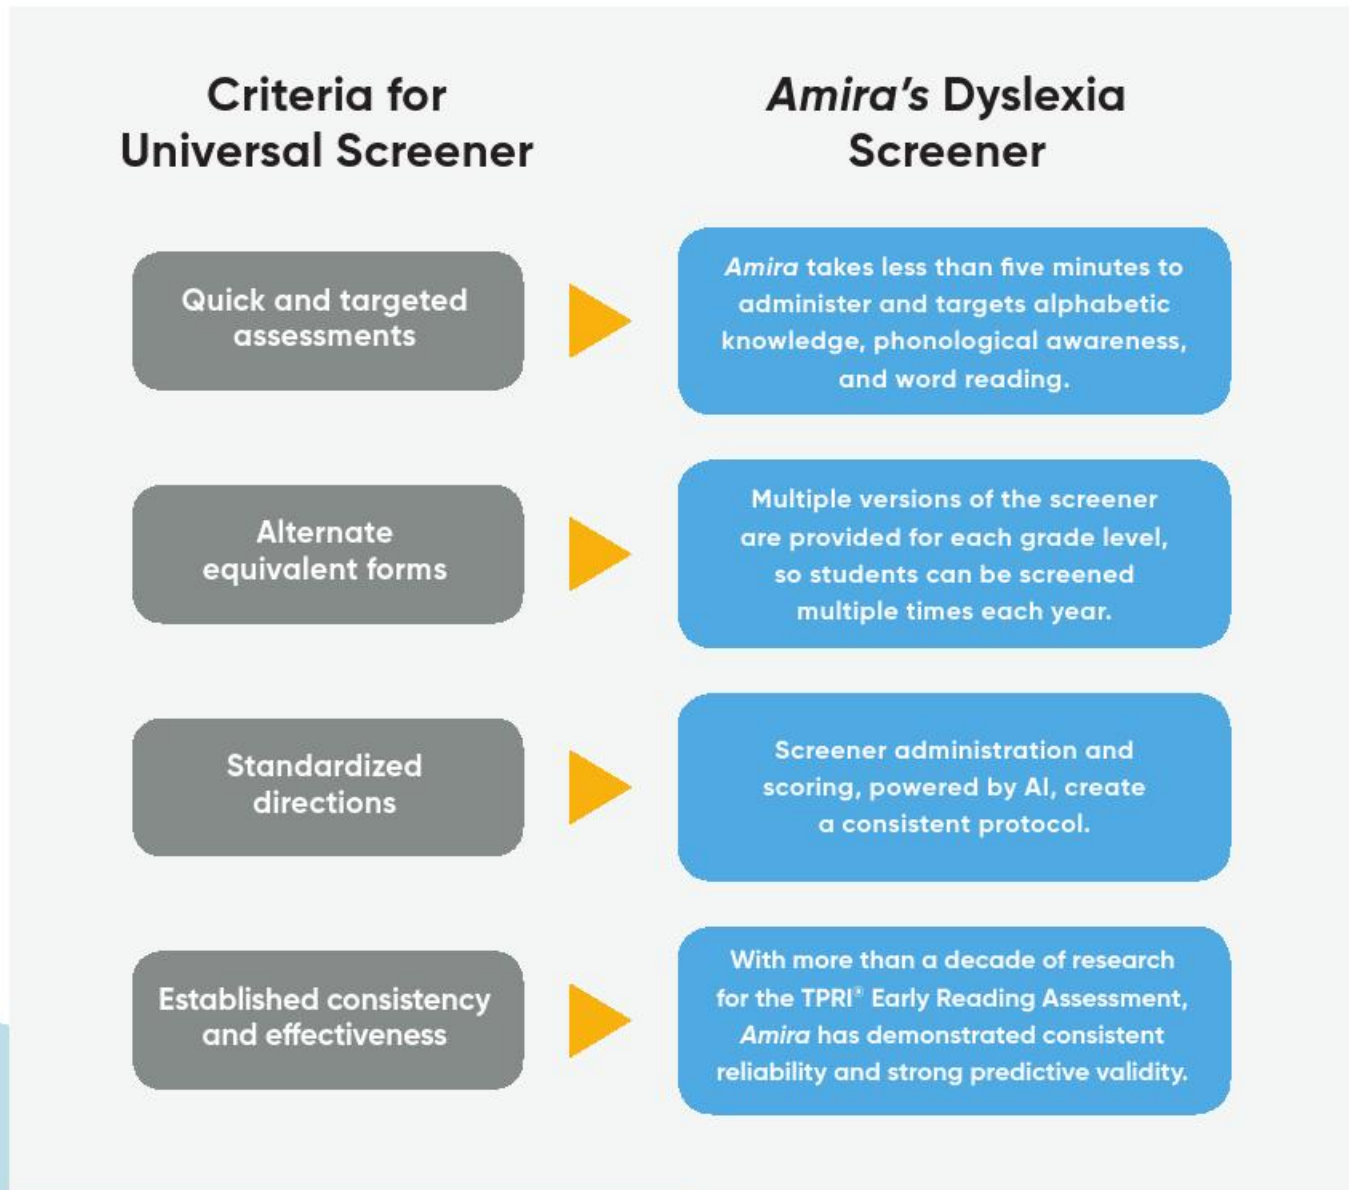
Criteria for Universal Screener

Amira's Dyslexia Screener

Quick and targeted assessments

Amira takes less than five minutes to administer and targets alphabetic knowledge, phonological awareness, and word reading.

Alternate equivalent forms

Multiple versions of the screener are provided for each grade level, so students can be screened multiple times each year.

Standardized directions

Screener administration and scoring, powered by AI, create a consistent protocol.

Established consistency and effectiveness

With more than a decade of research for the TPRI® Early Reading Assessment, Amira has demonstrated consistent reliability and strong predictive validity.